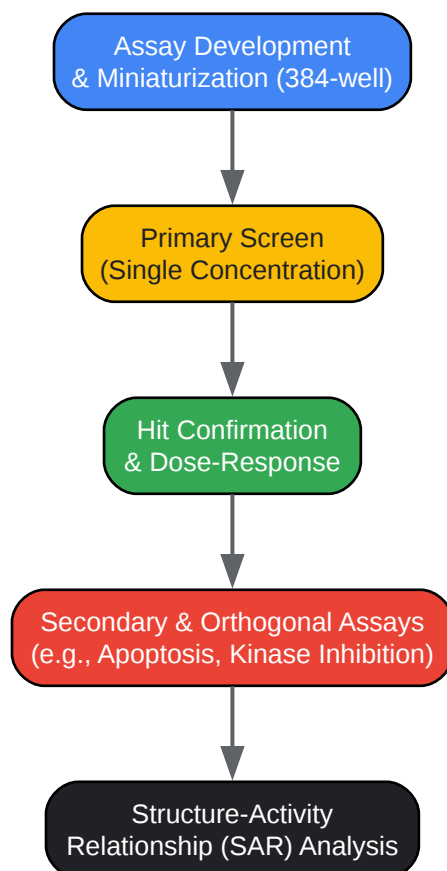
Assay Development
& Miniaturization (384-well)

Primary Screen
(Single Concentration)

Hit Confirmation
& Dose-Response

Secondary & Orthogonal Assays
(e.g., Apoptosis, Kinase Inhibition)

Structure-Activity
Relationship (SAR) Analysis